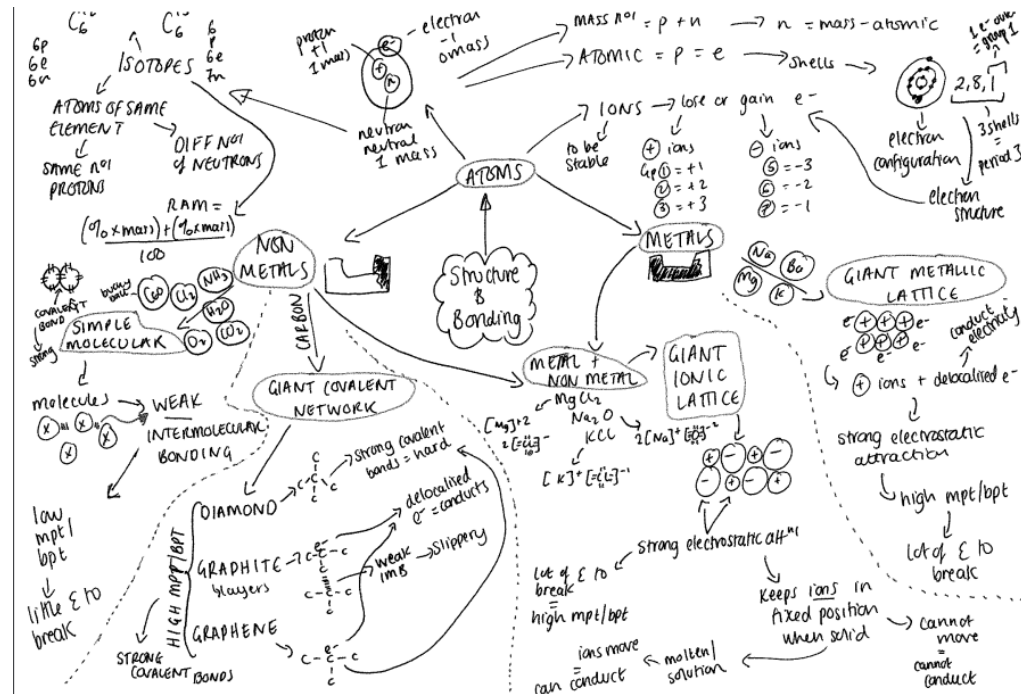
$C_6$ $C_6$
6p 6e 6n
6p 6e 7n
ISOTOPES
ATOMS OF SAME ELEMENT
SAME $N^{o}$ PROTONS
DIFF $N^{o}$ of NEUTRONS
RAM = $\frac{(\% \times mass) + (\% \times mass)}{100}$

proton +1 1 mass
electron -1 0 mass
neutron neutral 1 mass

MASS $N^{o}$ = p + n → n = mass - atomic
ATOMIC = P = e → shells →
2,8,1
1 e⁻ over = group 1
3 shells = period 3
electron configuration
electron structure

IONS → lose or gain e⁻
to be stable
⊕ ions
Gp ① = +1
② = +2
③ = +3
⊖ ions
⑤ = -3
⑥ = -2
⑦ = -1

ATOMS
Structure & Bonding

NON METALS
covalent bond
strong
Cl₂ C60 buckyball NH₃ H₂O O₂ CO₂
SIMPLE MOLECULAR
molecules → WEAK INTERMOLECULAR BONDING
low mpt/bpt
little E to break

CARBON
GIANT COVALENT NETWORK
strong covalent bonds = hard
DIAMOND
GRAPHITE layers
delocalised e⁻ = conducts
weak IMB → slippery
GRAPHENE
HIGH MPT/BPT
STRONG COVALENT BONDS

METALS
Na Ba Mg K
GIANT METALLIC LATTICE
conduct electricity
⊕ ions + delocalised e⁻
strong electrostatic attraction
high mpt/bpt
lot of E to break

METAL + NON METAL
GIANT IONIC LATTICE
MgCl₂ Na₂O KCl
$[Mg]^{+2}$ $2[Cl]^{-}$
$2[Na]^{+}[O]^{-2}$
$[K]^{+}[Cl]^{-}$
strong electrostatic att$^{n}$
lot of E to break
high mpt/bpt
Keeps ions in fixed position when solid → cannot move = cannot conduct
molten/solution
ions move
can conduct